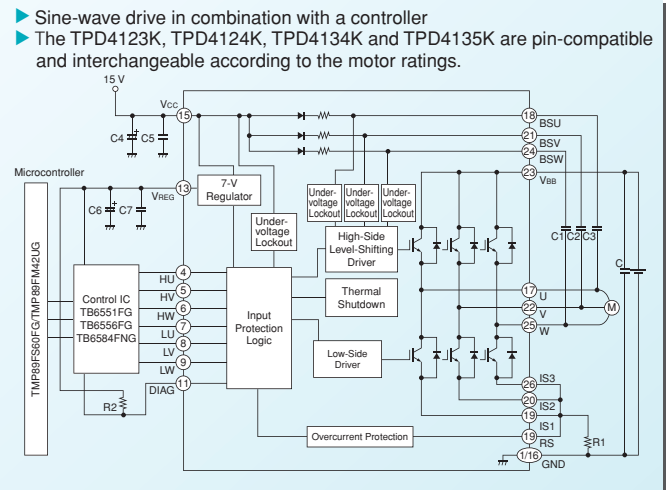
Sine-wave drive in combination with a controller
The TPD4123K, TPD4124K, TPD4134K and TPD4135K are pin-compatible and interchangeable according to the motor ratings.

15 V
Vcc
15
C4 C5
18 BSU
21 BSV
24 BSW
23 VBB
Microcontroller
13 VREG
7-V Regulator
Under-voltage Lockout
Under-voltage Lockout
Under-voltage Lockout
Under-voltage Lockout
C6 C7
High-Side Level-Shifting Driver
C1 C2 C3
C
TMP89FS60FG/TMP89FM42UG
Control IC TB6551FG TB6556FG TB6584FNG
HU 4
HV 5
HW 6
LU 7
LV 8
LW 9
DIAG 11
Input Protection Logic
Thermal Shutdown
17 U
22 V
25 W
M
Low-Side Driver
26 IS3
20 IS2
19 IS1
19 RS
1/16 GND
R2
R1
Overcurrent Protection